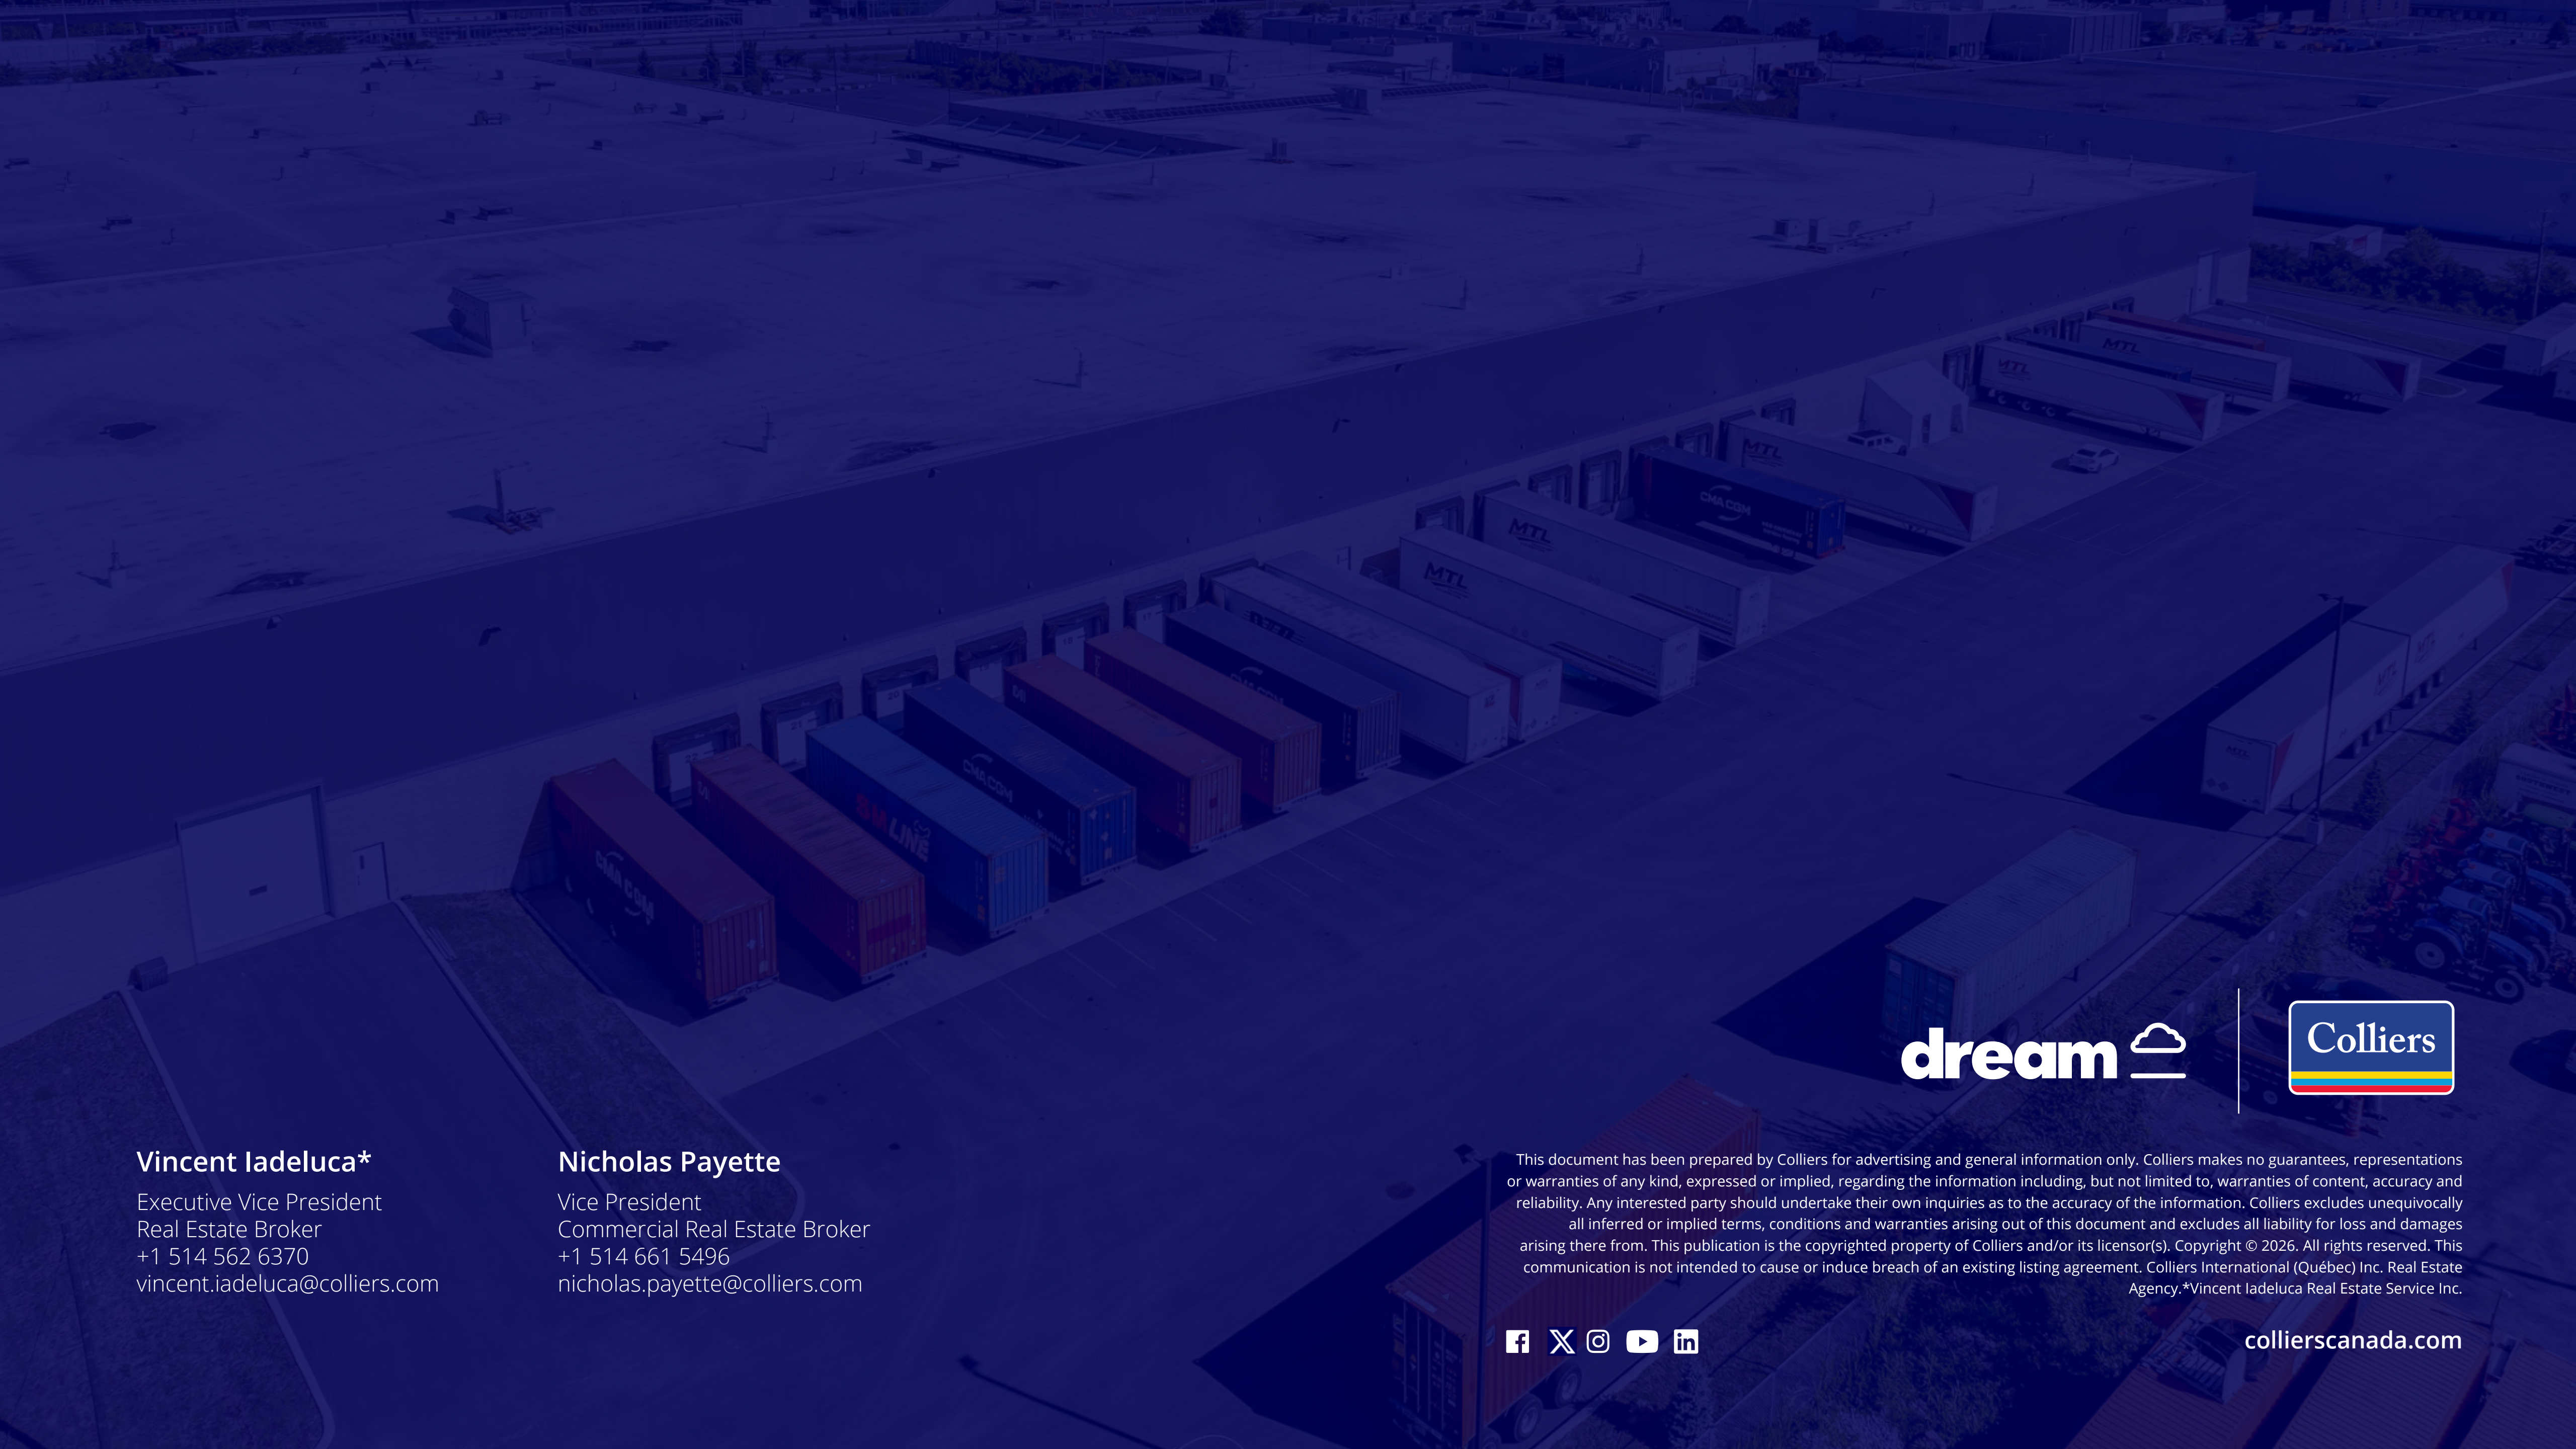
dream

Colliers

Vincent Iadeluca*
Executive Vice President
Real Estate Broker
+1 514 562 6370
vincent.iadeluca@colliers.com

Nicholas Payette
Vice President
Commercial Real Estate Broker
+1 514 661 5496
nicholas.payette@colliers.com

This document has been prepared by Colliers for advertising and general information only. Colliers makes no guarantees, representations or warranties of any kind, expressed or implied, regarding the information including, but not limited to, warranties of content, accuracy and reliability. Any interested party should undertake their own inquiries as to the accuracy of the information. Colliers excludes unequivocally all inferred or implied terms, conditions and warranties arising out of this document and excludes all liability for loss and damages arising there from. This publication is the copyrighted property of Colliers and/or its licensor(s). Copyright © 2026. All rights reserved. This communication is not intended to cause or induce breach of an existing listing agreement. Colliers International (Québec) Inc. Real Estate Agency.*Vincent Iadeluca Real Estate Service Inc.

collierscanada.com